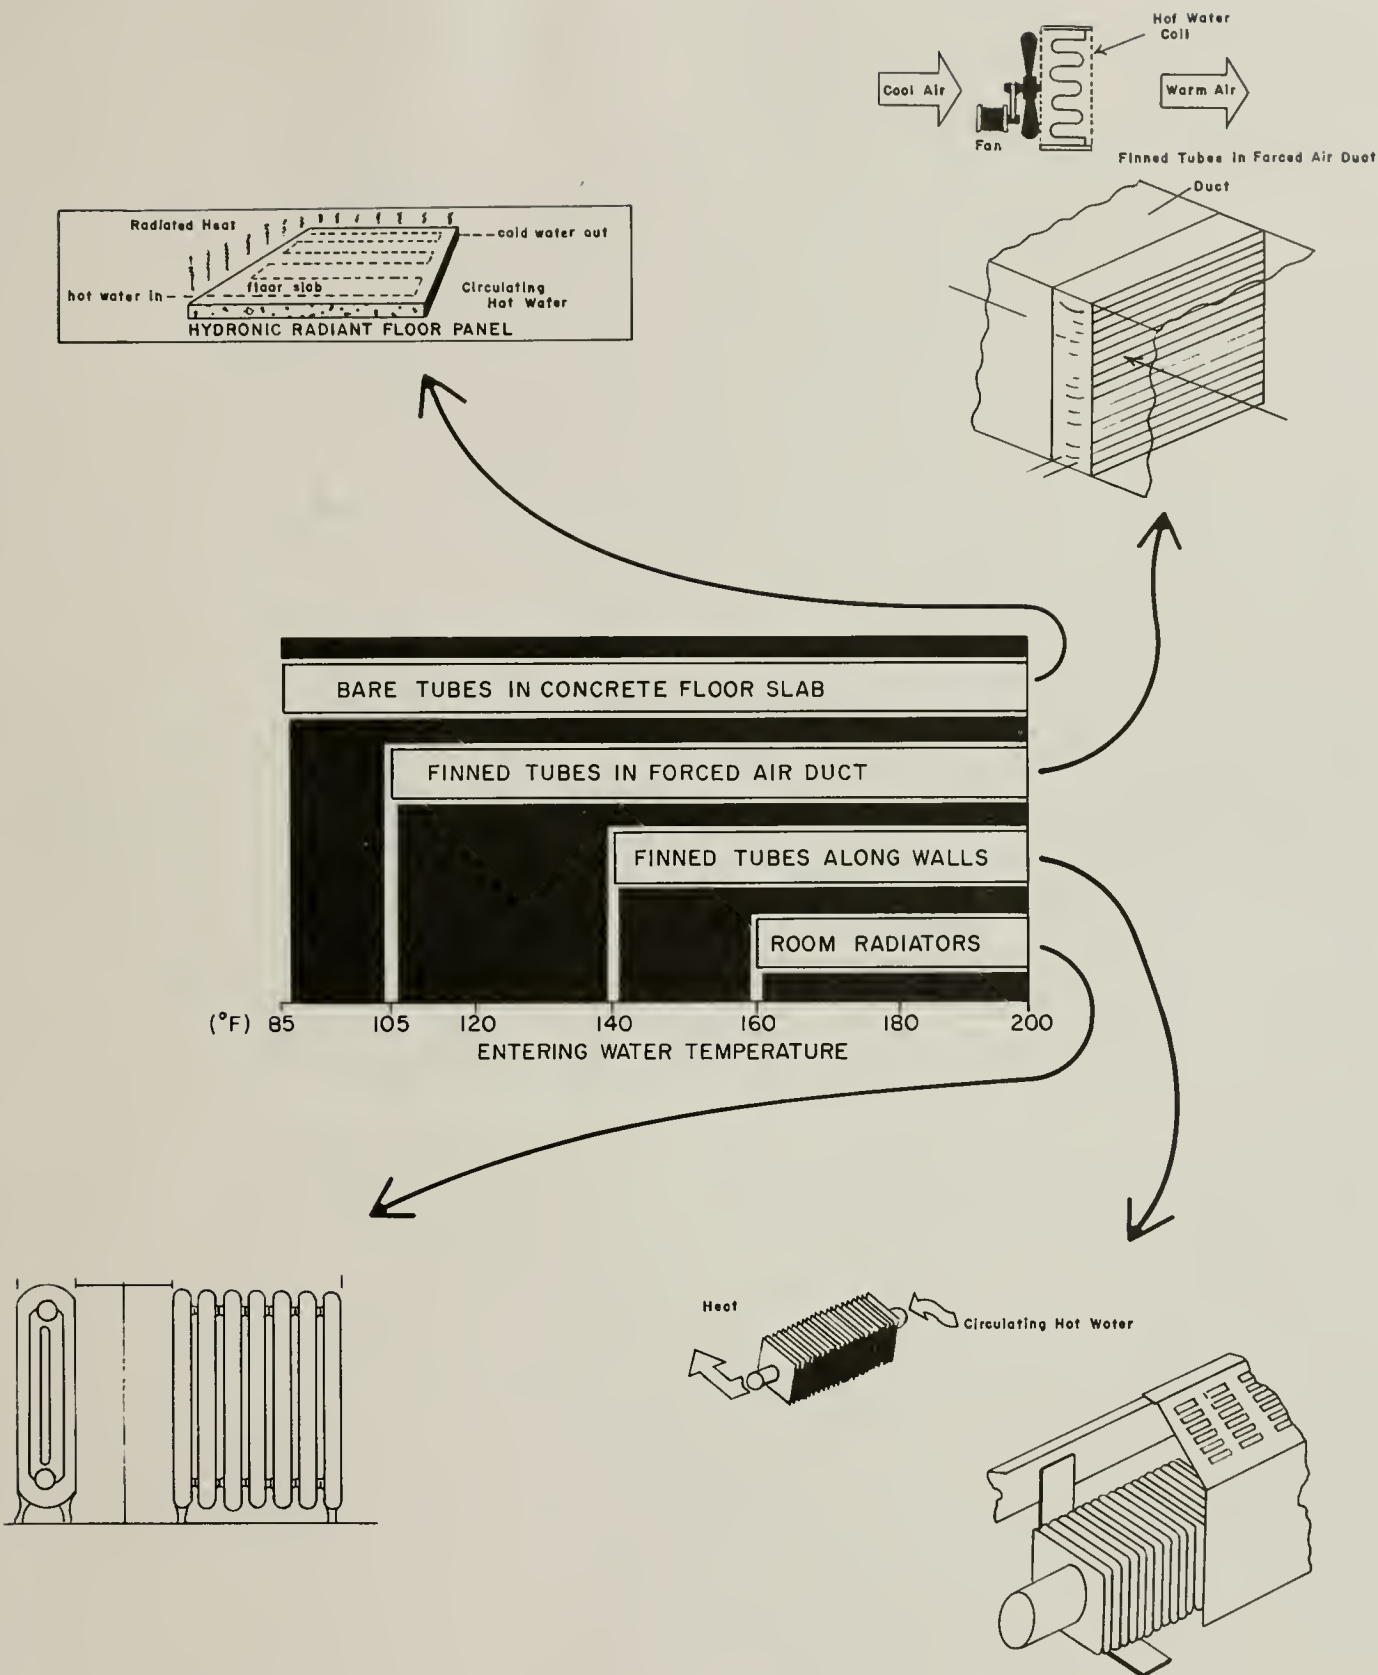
Hot Water Coil

Cool Air

Warm Air

Fan

Finned Tubes in Forced Air Duct

Duct

Radiated Heat

cold water out

floor slab

hot water in

Circulating Hot Water

HYDRONIC RADIANT FLOOR PANEL

BARE TUBES IN CONCRETE FLOOR SLAB

FINNED TUBES IN FORCED AIR DUCT

FINNED TUBES ALONG WALLS

ROOM RADIATORS

(°F) 85 105 120 140 160 180 200

ENTERING WATER TEMPERATURE

Heat

Circulating Hot Water